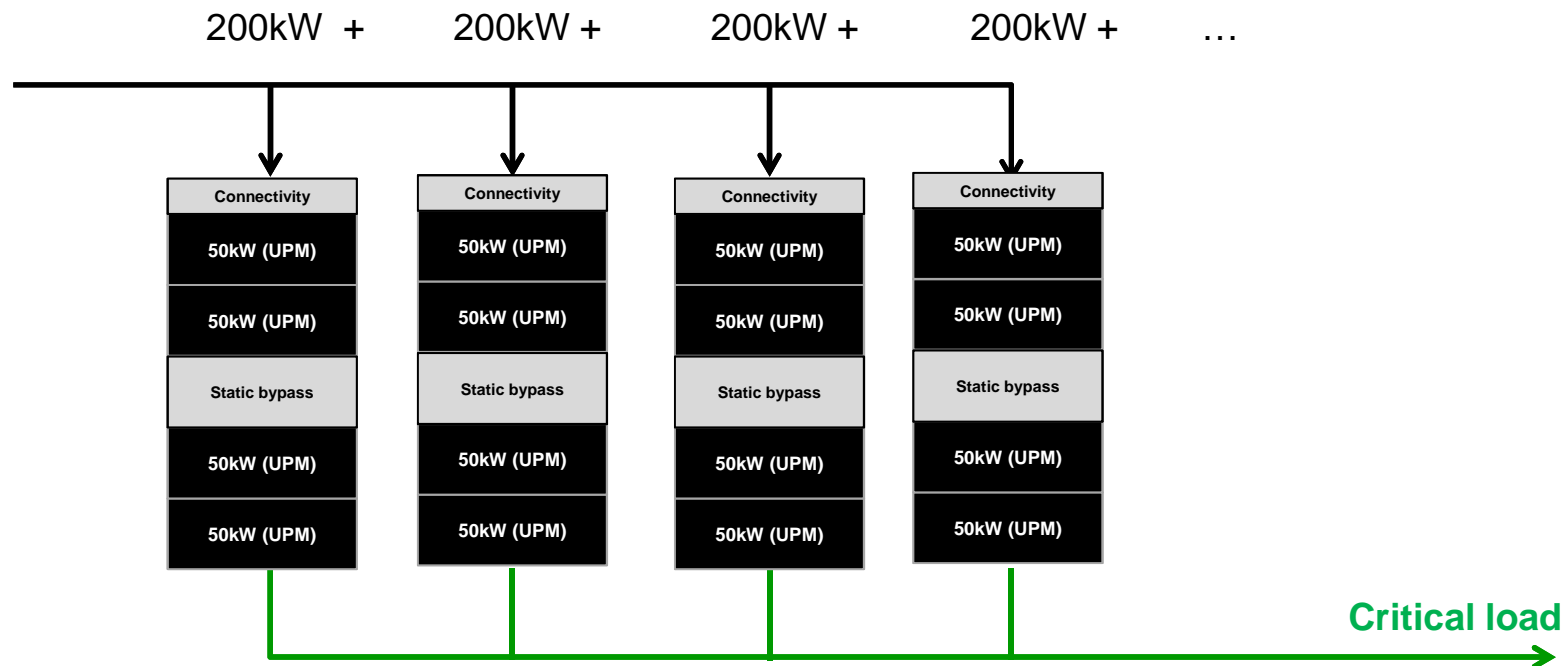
200kW + 200kW + 200kW + 200kW + …

Connectivity
50kW (UPM)
50kW (UPM)
Static bypass
50kW (UPM)
50kW (UPM)

Connectivity
50kW (UPM)
50kW (UPM)
Static bypass
50kW (UPM)
50kW (UPM)

Connectivity
50kW (UPM)
50kW (UPM)
Static bypass
50kW (UPM)
50kW (UPM)

Connectivity
50kW (UPM)
50kW (UPM)
Static bypass
50kW (UPM)
50kW (UPM)

Critical load